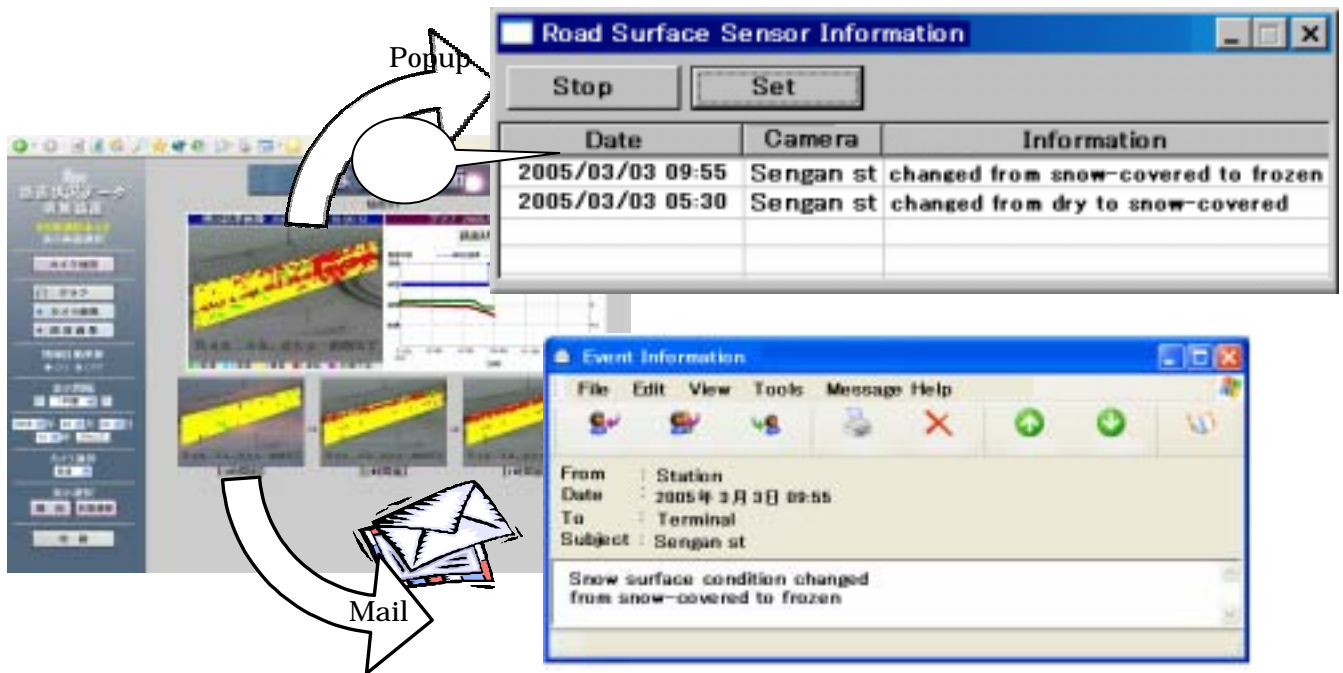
Popup

Road Surface Sensor Information

Stop Set

| Date | Camera | Information |
|---|---|---|
| 2005/03/03 09:55 | Sengan st | changed from snow-covered to frozen |
| 2005/03/03 05:30 | Sengan st | changed from dry to snow-covered |
| | | |
| | | |

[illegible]

Event Information

File Edit View Tools Message Help

From : Station
Date : 2005年3月3日 09:55
To : Terminal
Subject : Sengan st

Snow surface condition changed
from snow-covered to frozen

Mail